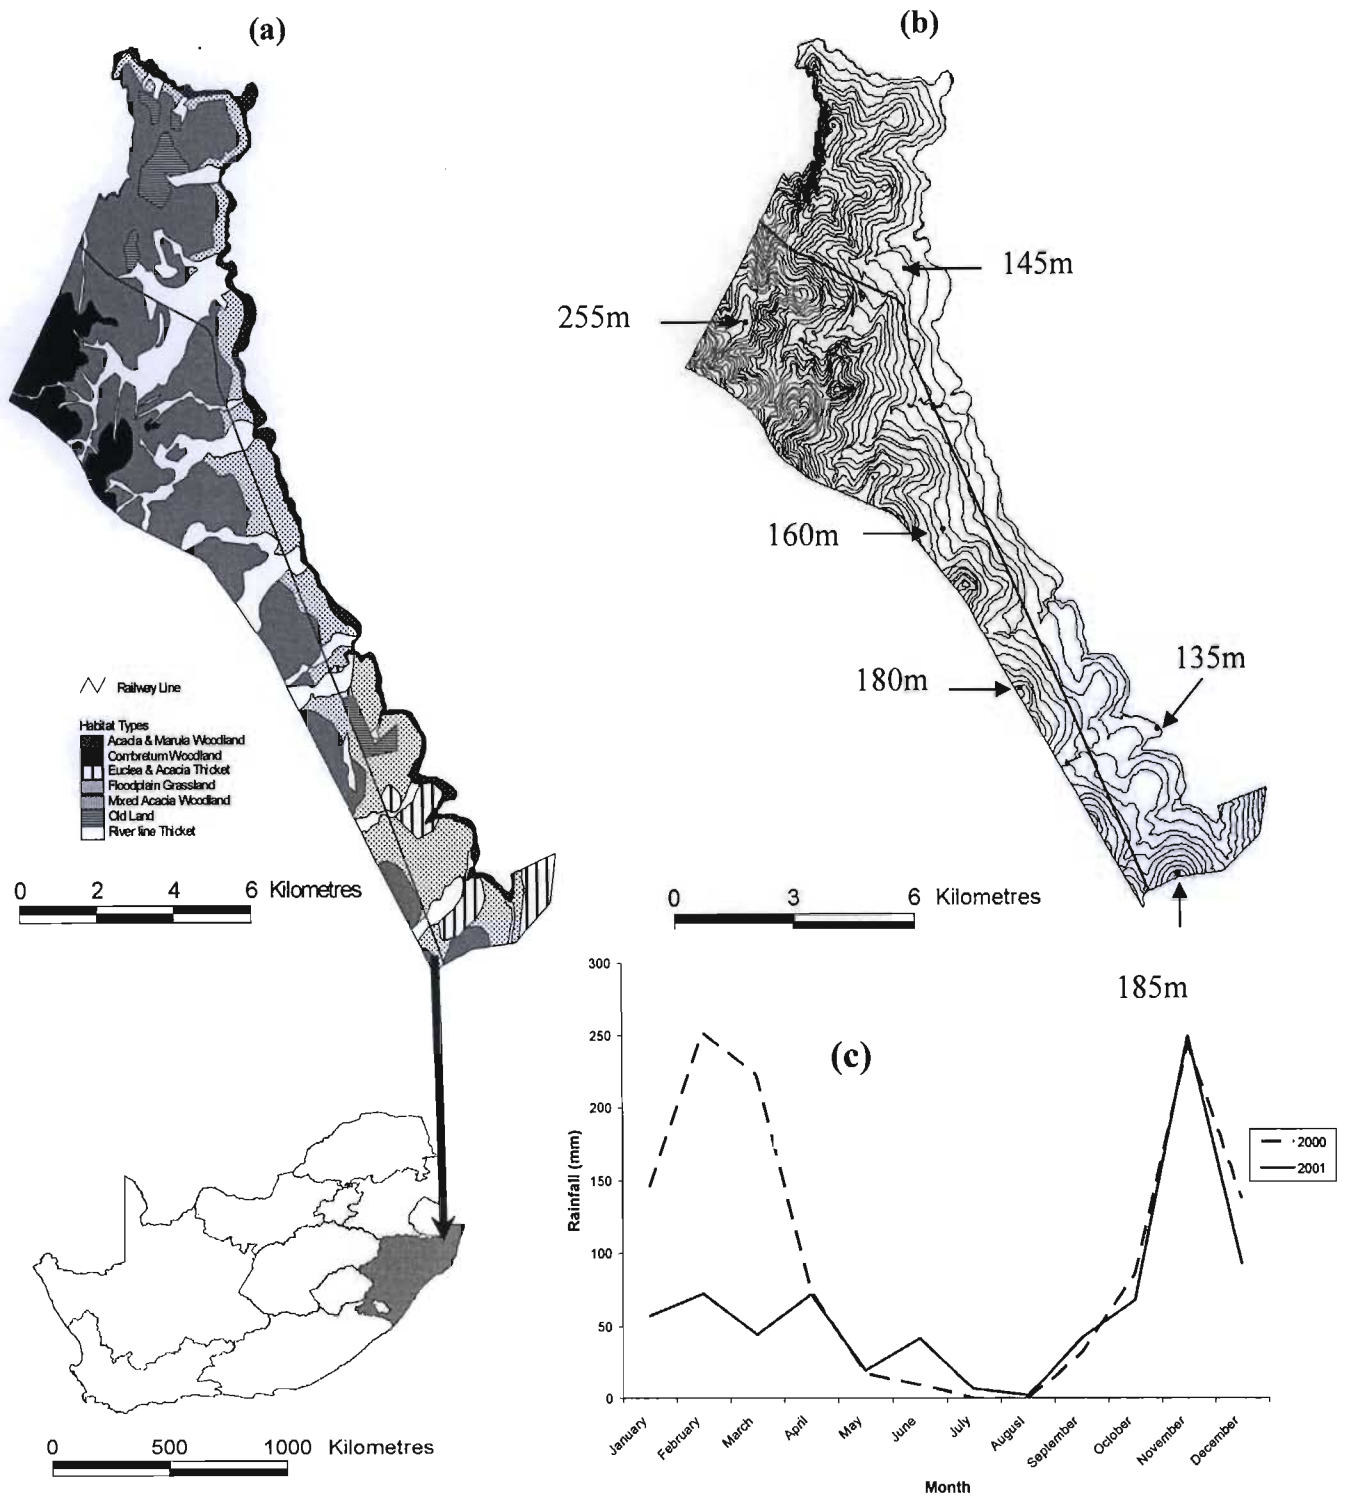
(a)

Railway Line

Habitat Types
Acacia & Marula Woodland
Combretum Woodland
Euclea & Acacia Thicket
Floodplain Grassland
Mixed Acacia Woodland
Old Land
River line Thicket

0 2 4 6 Kilometres

0 500 1000 Kilometres

(b)

145m

255m

160m

135m

180m

0 3 6 Kilometres

185m

(c)

300
250
200
150
100
50
0

Rainfall (mm)

2000
2001

January February March April May June July August September October November December

Month